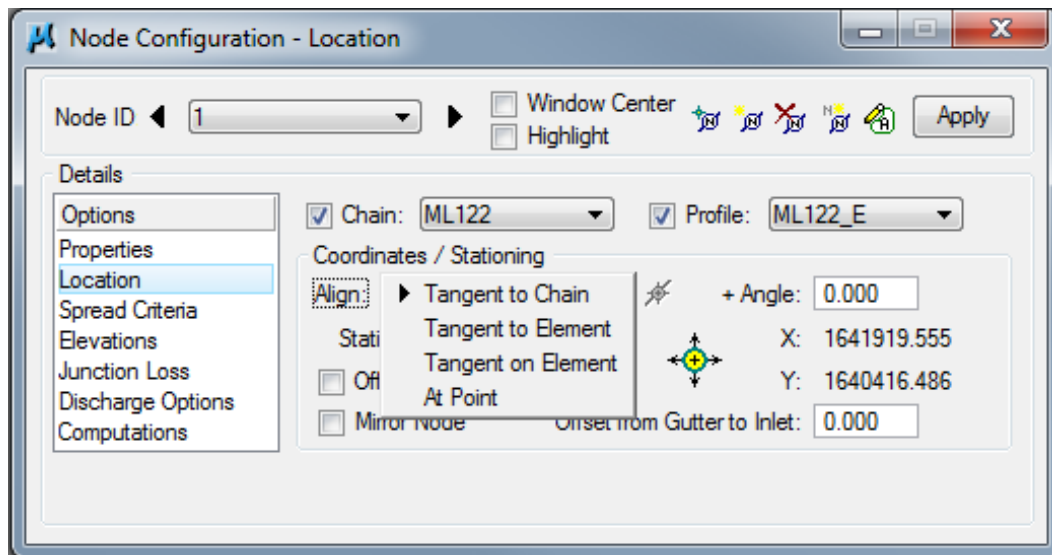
Node Configuration - Location

Node ID 1

Window Center

Highlight

Apply

Details

Options
Properties
Location
Spread Criteria
Elevations
Junction Loss
Discharge Options
Computations

Chain: ML122

Profile: ML122_E

Coordinates / Stationing

Align:

Tangent to Chain
Tangent to Element
Tangent on Element
At Point

+ Angle: 0.000

Stati

X: 1641919.555

Off

Y: 1640416.486

Mirror Node

Offset from Gutter to Inlet: 0.000